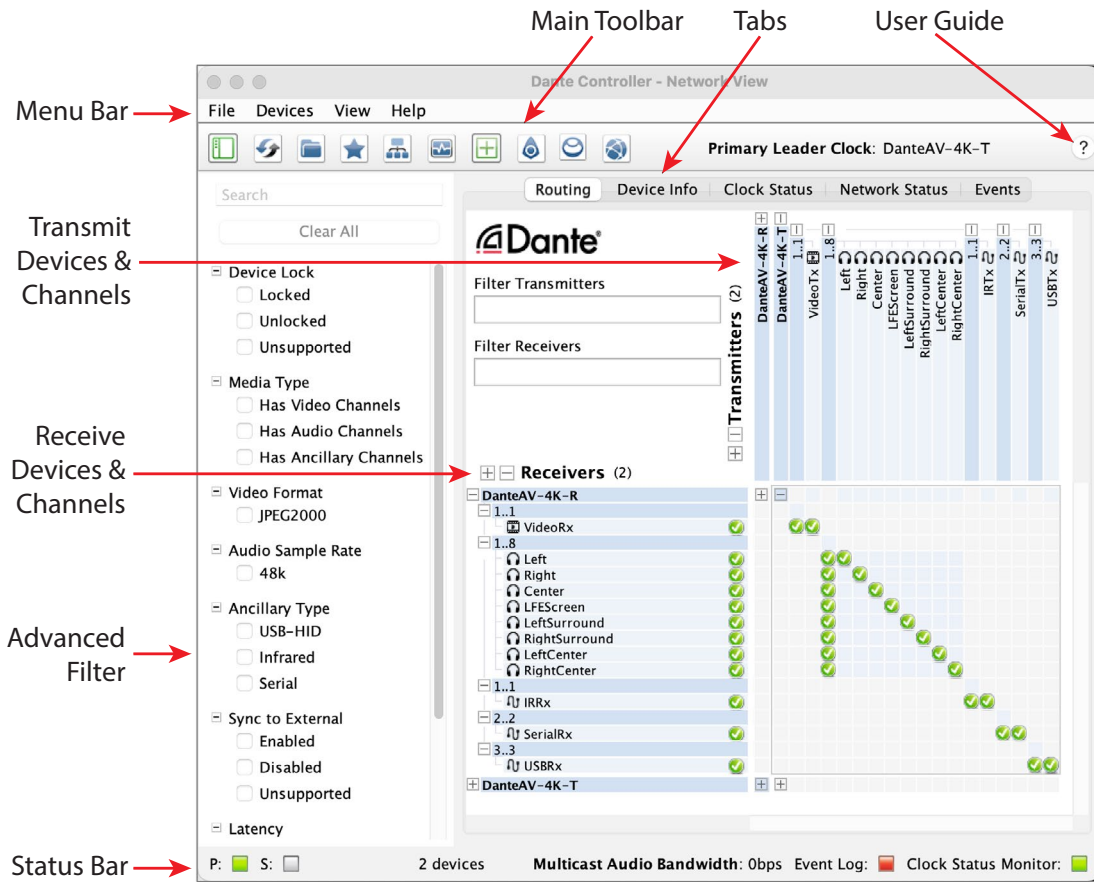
Main Toolbar

Tabs

User Guide

Menu Bar

Dante Controller - Network View

File Devices View Help

Primary Leader Clock: DanteAV-4K-T

?

Search

Clear All

Device Lock

Locked

Unlocked

Unsupported

Media Type

Has Video Channels

Has Audio Channels

Has Ancillary Channels

Video Format

JPEG2000

Audio Sample Rate

48k

Ancillary Type

USB-HID

Infrared

Serial

Sync to External

Enabled

Disabled

Unsupported

Latency

Routing | Device Info | Clock Status | Network Status | Events

Dante

Filter Transmitters

Filter Receivers

Transmitters (2)

DanteAV-4K-R

DanteAV-4K-T

1..1

VideoTx

1..8

Left

Right

Center

LFEScreen

LeftSurround

RightSurround

LeftCenter

RightCenter

1..1

IRTx

2..2

SerialTx

3..3

USBTx

Receivers (2)

DanteAV-4K-R

1..1

VideoRx

1..8

Left

Right

Center

LFEScreen

LeftSurround

RightSurround

LeftCenter

RightCenter

1..1

IRRx

2..2

SerialRx

3..3

USBRx

DanteAV-4K-T

Transmit Devices & Channels

Receive Devices & Channels

Advanced Filter

Status Bar

P: S: 2 devices Multicast Audio Bandwidth: 0bps Event Log: Clock Status Monitor: